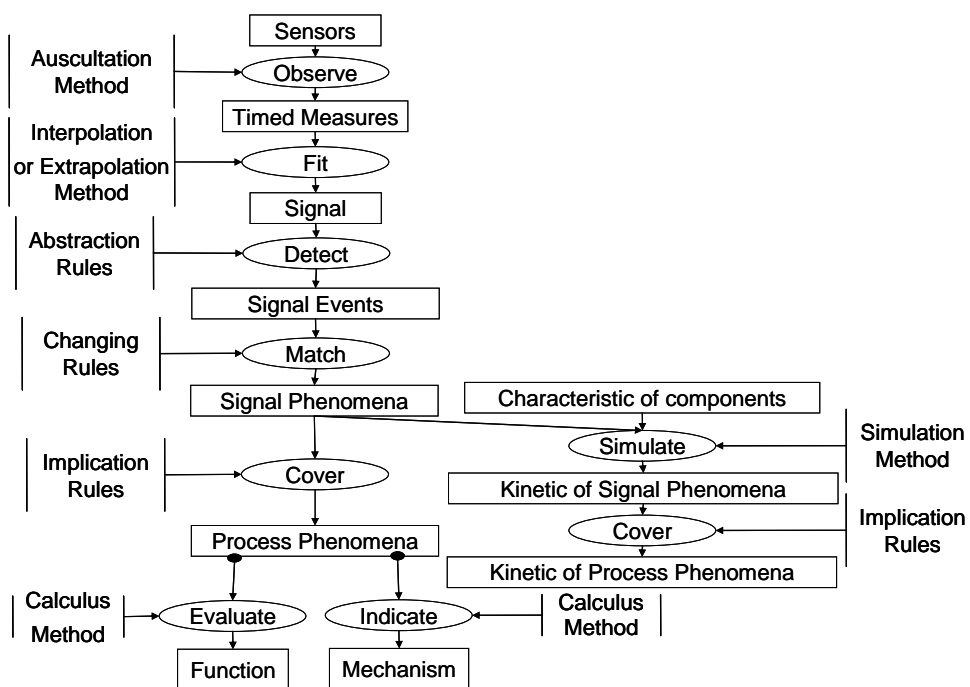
Sensors

Auscultation Method

Observe

Timed Measures

Interpolation or Extrapolation Method

Fit

Signal

Abstraction Rules

Detect

Signal Events

Changing Rules

Match

Signal Phenomena

Characteristic of components

Simulate

Simulation Method

Implication Rules

Cover

Kinetic of Signal Phenomena

Cover

Implication Rules

Process Phenomena

Kinetic of Process Phenomena

Calculus Method

Evaluate

Indicate

Calculus Method

Function

Mechanism